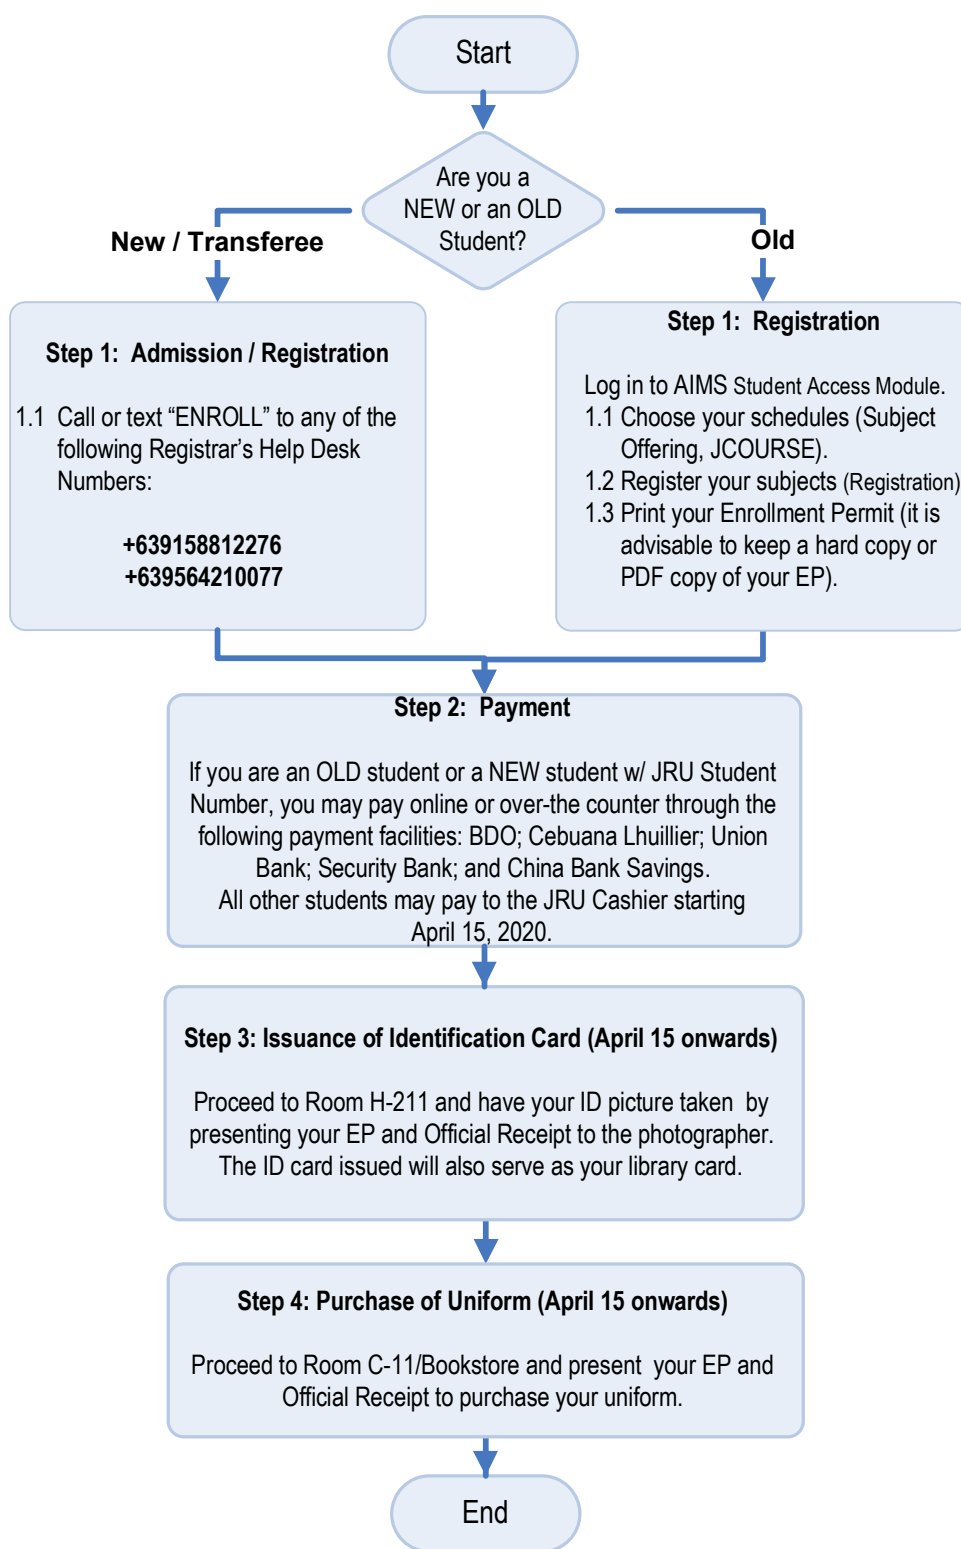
Start

Are you a NEW or an OLD Student?

New / Transferee

Old

Step 1: Admission / Registration

1.1 Call or text “ENROLL” to any of the following Registrar’s Help Desk Numbers:

+639158812276
+639564210077

Step 1: Registration

Log in to AIMS Student Access Module.
1.1 Choose your schedules (Subject Offering, JCOURSE).
1.2 Register your subjects (Registration)
1.3 Print your Enrollment Permit (it is advisable to keep a hard copy or PDF copy of your EP).

Step 2: Payment

If you are an OLD student or a NEW student w/ JRU Student Number, you may pay online or over-the counter through the following payment facilities: BDO; Cebuana Lhuillier; Union Bank; Security Bank; and China Bank Savings.
All other students may pay to the JRU Cashier starting April 15, 2020.

Step 3: Issuance of Identification Card (April 15 onwards)

Proceed to Room H-211 and have your ID picture taken by presenting your EP and Official Receipt to the photographer. The ID card issued will also serve as your library card.

Step 4: Purchase of Uniform (April 15 onwards)

Proceed to Room C-11/Bookstore and present your EP and Official Receipt to purchase your uniform.

End